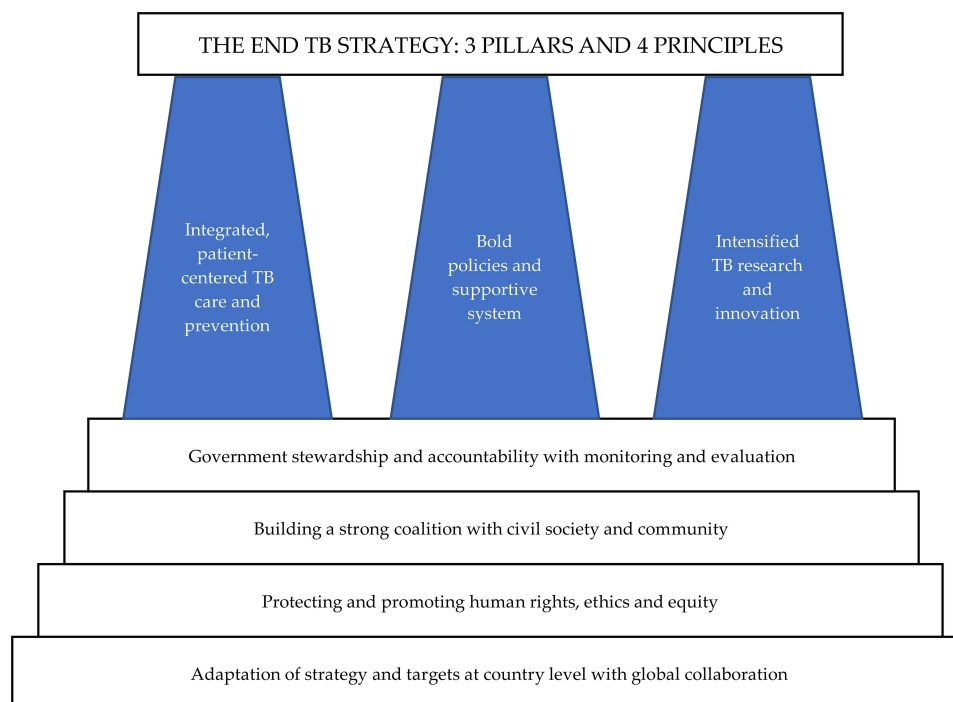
THE END TB STRATEGY: 3 PILLARS AND 4 PRINCIPLES

Integrated, patient-centered TB care and prevention

Bold policies and supportive system

Intensified TB research and innovation

Government stewardship and accountability with monitoring and evaluation

Building a strong coalition with civil society and community

Protecting and promoting human rights, ethics and equity

Adaptation of strategy and targets at country level with global collaboration